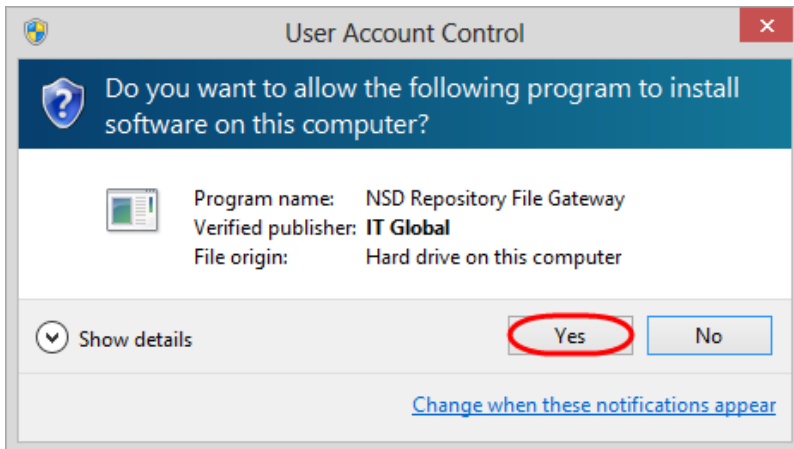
User Account Control

Do you want to allow the following program to install software on this computer?

| | |
|---|---|
| Program name: | NSD Repository File Gateway |
| Verified publisher: | IT Global |
| File origin: | Hard drive on this computer |

Show details

Yes

No

Change when these notifications appear